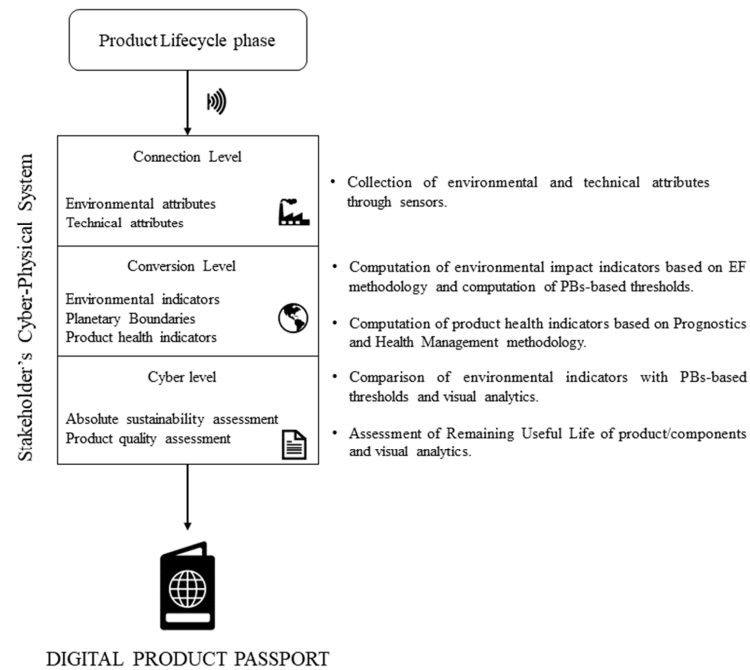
Product Lifecycle phase

Stakeholder's Cyber-Physical System

Connection Level

Environmental attributes
Technical attributes

• Collection of environmental and technical attributes through sensors.

Conversion Level

Environmental indicators
Planetary Boundaries
Product health indicators

• Computation of environmental impact indicators based on EF methodology and computation of PBs-based thresholds.

• Computation of product health indicators based on Prognostics and Health Management methodology.

Cyber level

Absolute sustainability assessment
Product quality assessment

• Comparison of environmental indicators with PBs-based thresholds and visual analytics.

• Assessment of Remaining Useful Life of product/components and visual analytics.

DIGITAL PRODUCT PASSPORT